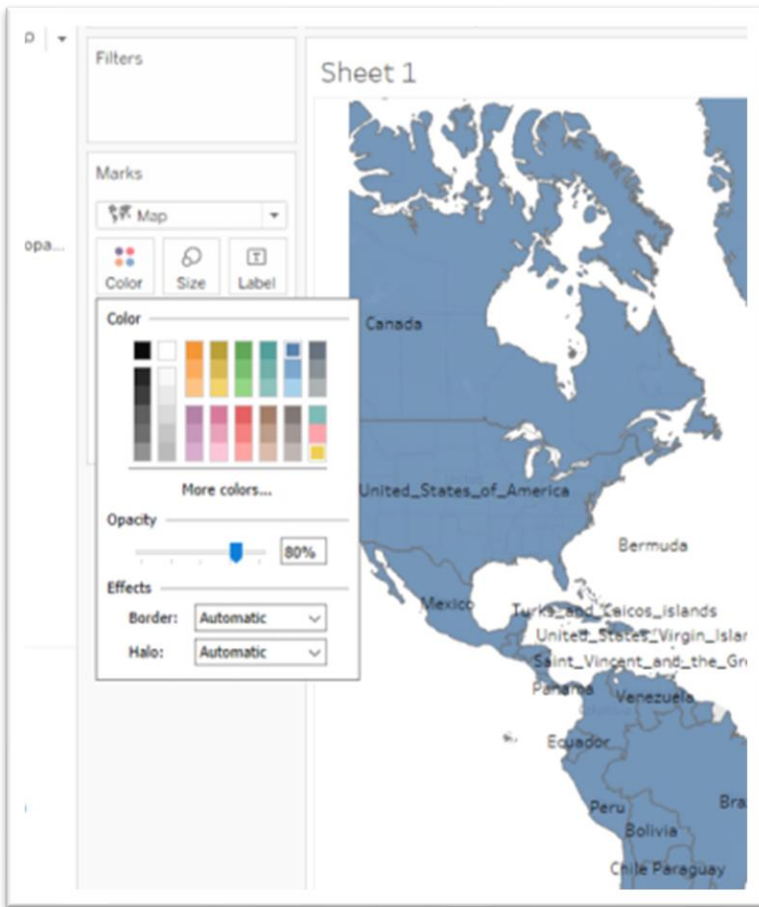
p

opa...

Filters

Marks

Map

Color

Size

Label

Color

More colors...

Opacity

80%

Effects

Border: Automatic

Halo: Automatic

Sheet 1

Canada

United_States_of_America

Bermuda

Mexico

Turks_and_Caicos_Islands

United_States_Virgin_Islar

Saint_Vincent_and_the_Gr

Panama

Venezuela

Ecuador

Peru

Bra

Bolivia

Chile Paraguay